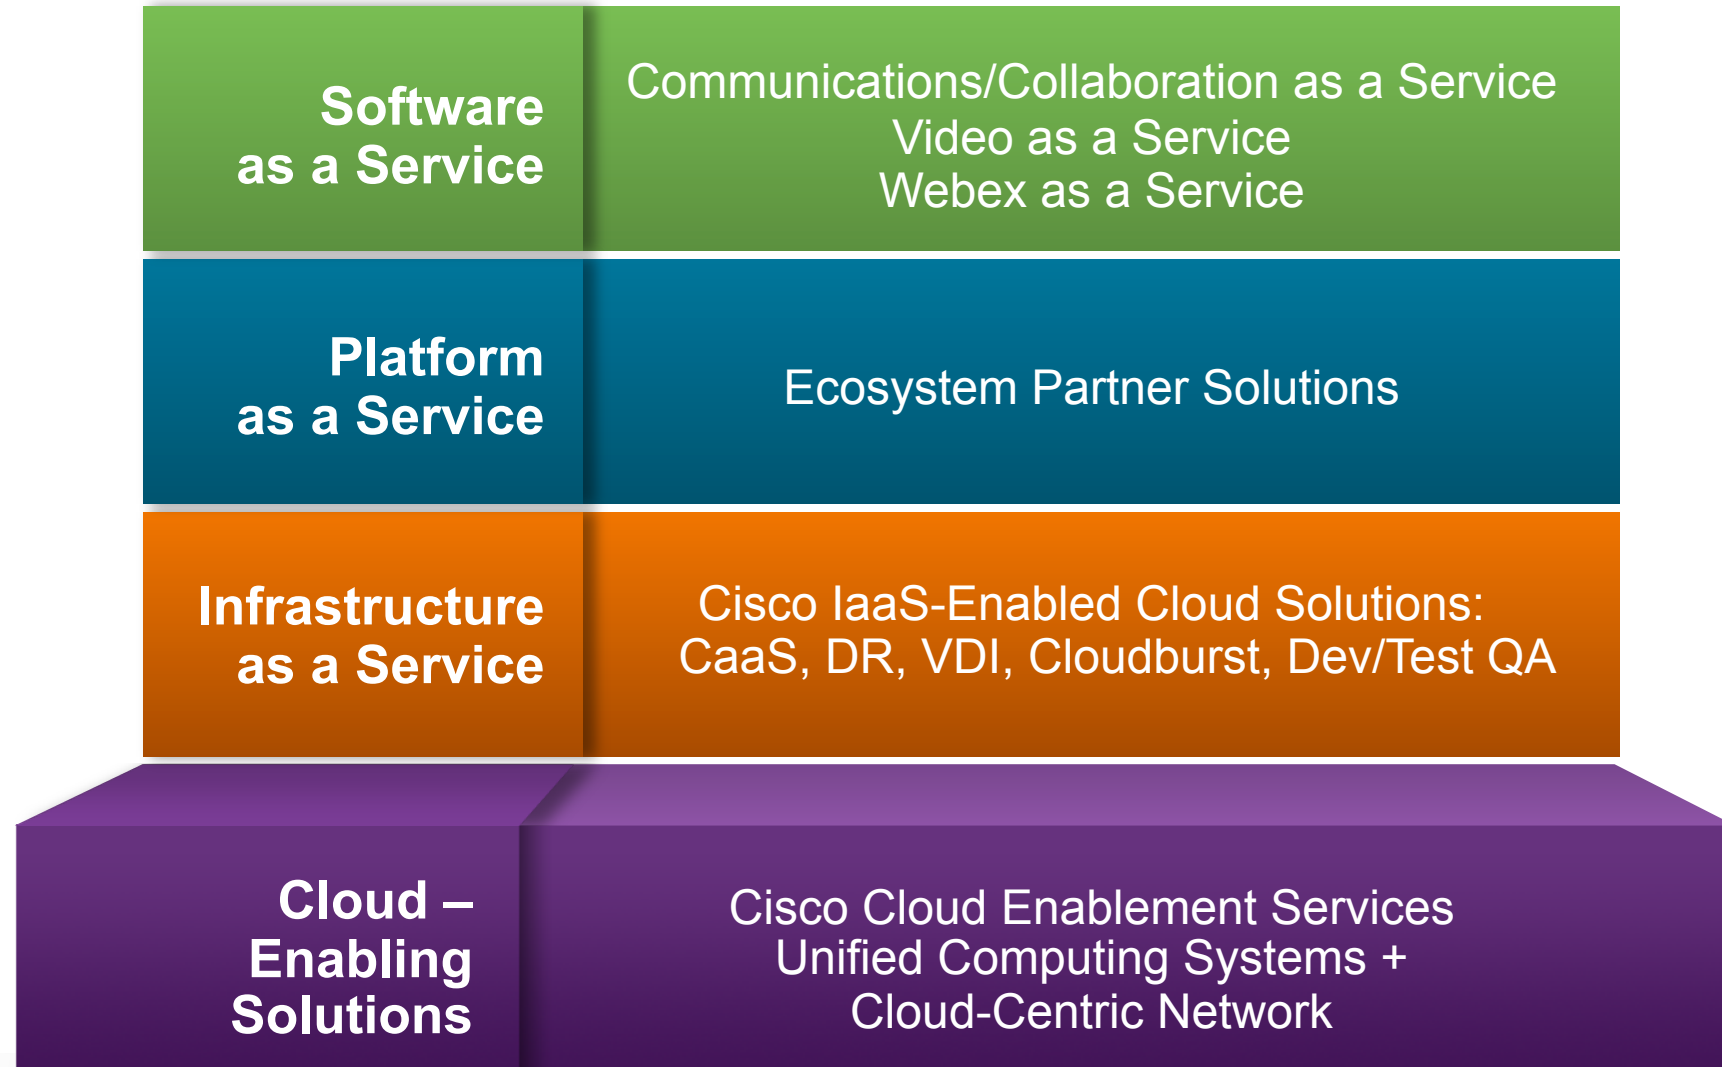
Software as a Service

Communications/Collaboration as a Service
Video as a Service
Webex as a Service

Platform as a Service

Ecosystem Partner Solutions

Infrastructure as a Service

Cisco IaaS-Enabled Cloud Solutions:
CaaS, DR, VDI, Cloudburst, Dev/Test QA

Cloud – Enabling Solutions

Cisco Cloud Enablement Services
Unified Computing Systems +
Cloud-Centric Network